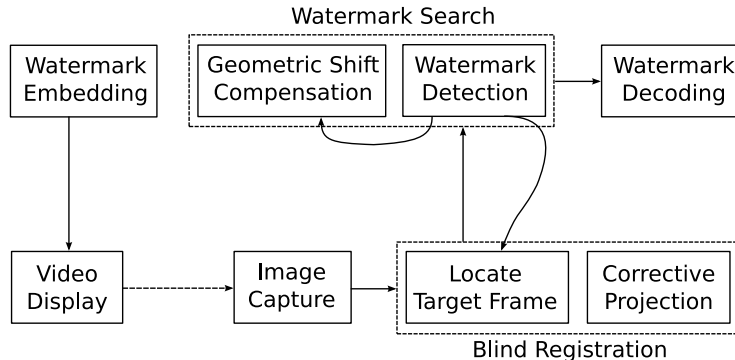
Watermark Search

Watermark Embedding

Geometric Shift Compensation

Watermark Detection

Watermark Decoding

Video Display

Image Capture

Locate Target Frame

Corrective Projection

Blind Registration